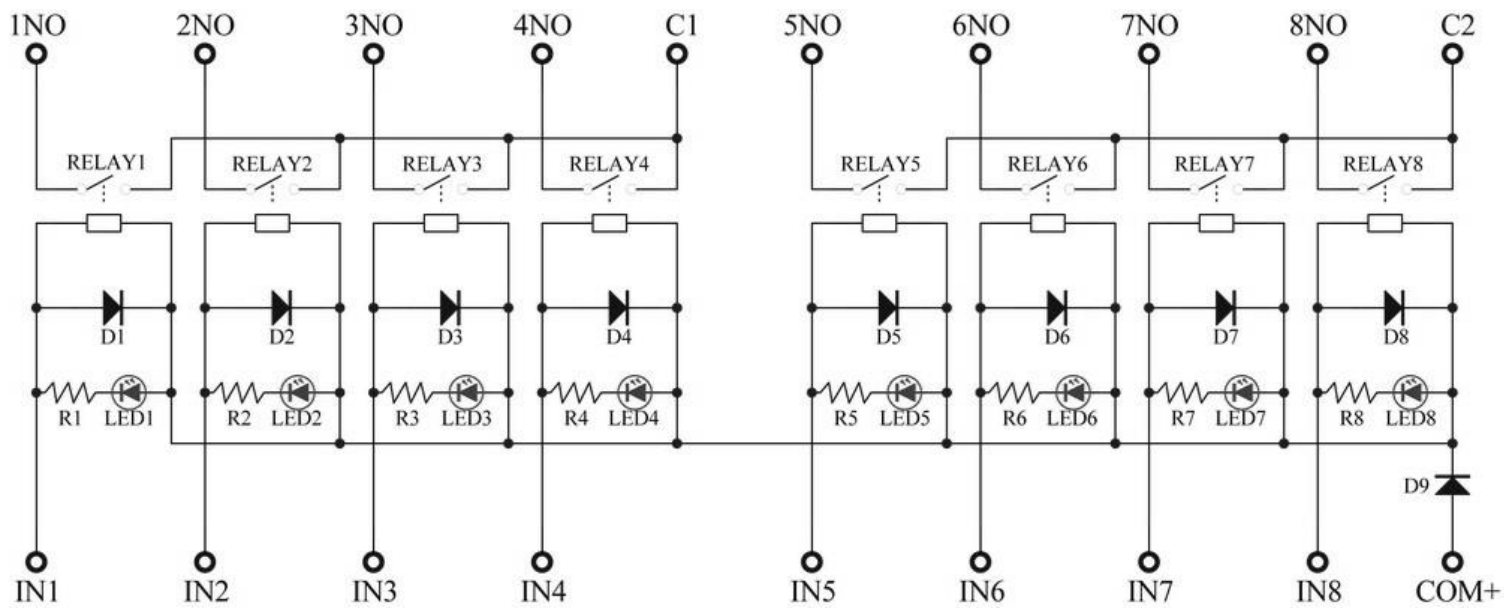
1NO 2NO 3NO 4NO C1 5NO 6NO 7NO 8NO C2

RELAY1 RELAY2 RELAY3 RELAY4 RELAY5 RELAY6 RELAY7 RELAY8

D1 D2 D3 D4 D5 D6 D7 D8

R1 LED1 R2 LED2 R3 LED3 R4 LED4 R5 LED5 R6 LED6 R7 LED7 R8 LED8

D9

IN1 IN2 IN3 IN4 IN5 IN6 IN7 IN8 COM+